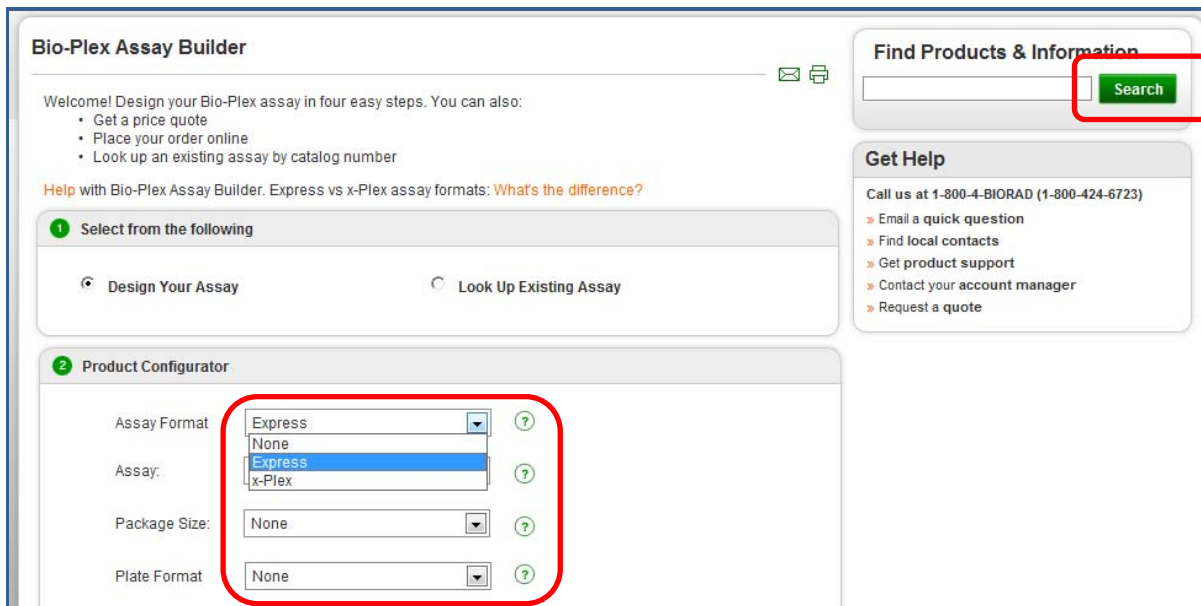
Bio-Plex Assay Builder

Welcome! Design your Bio-Plex assay in four easy steps. You can also:
• Get a price quote
• Place your order online
• Look up an existing assay by catalog number

Help with Bio-Plex Assay Builder. Express vs x-Plex assay formats: What's the difference?

1 Select from the following

Design Your Assay

Look Up Existing Assay

2 Product Configurator

Assay Format Express

None
Express
x-Plex

Assay:

Package Size: None

Plate Format None

Find Products & Information

Search

Get Help

Call us at 1-800-4-BIORAD (1-800-424-6723)

» Email a quick question
» Find local contacts
» Get product support
» Contact your account manager
» Request a quote